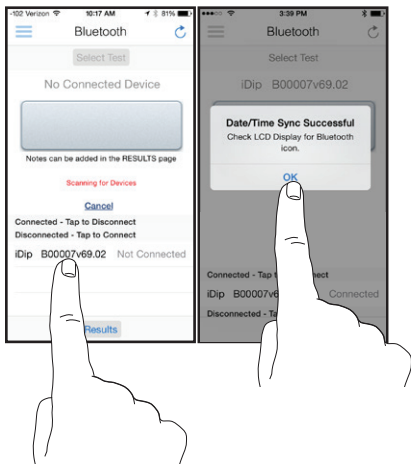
-102 Verizon 10:17 AM 81%
Bluetooth
Select Test
No Connected Device
Notes can be added in the RESULTS page
Scanning for Devices
Cancel
Connected - Tap to Disconnect
Disconnected - Tap to Connect
iDip B00007v69.02 Not Connected
Results

3:39 PM
Bluetooth
Select Test
iDip B00007v69.02
Date/Time Sync Successful
Check LCD Display for Bluetooth icon.
OK
Connected - Tap to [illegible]nect
iDip B00007v69.02 Connected
Disconnected - T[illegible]